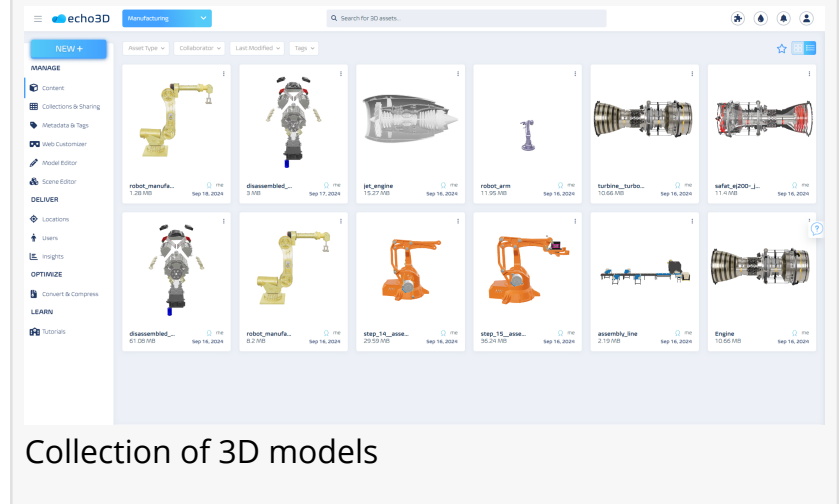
echo3D

Manufacturing

Search for 3D assets...

NEW +

Asset Type | Collaborator | Last Modified | Tags

MANAGE

Content

Collections & Sharing

Metadata & Tags

Web Customizer

Model Editor

Scene Editor

DELIVER

Locations

Users

Insights

OPTIMIZE

Convert & Compress

LEARN

Tutorials

robot_manufa... me 1.28 MB Sep 18, 2024

disassembled_... me 3 MB Sep 17, 2024

jet_engine me 15.27 MB Sep 16, 2024

robot_arm me 11.95 MB Sep 16, 2024

turbine__turbo... me 10.66 MB Sep 16, 2024

safat_ej200-_j... me 11.4 MB Sep 16, 2024

disassembled_... me 61.08 MB Sep 16, 2024

robot_manufa... me 8.2 MB Sep 16, 2024

step_14__asse... me 29.59 MB Sep 16, 2024

step_15__asse... me 35.24 MB Sep 16, 2024

assembly_line me 2.19 MB Sep 16, 2024

Engine me 10.66 MB Sep 16, 2024

Collection of 3D models